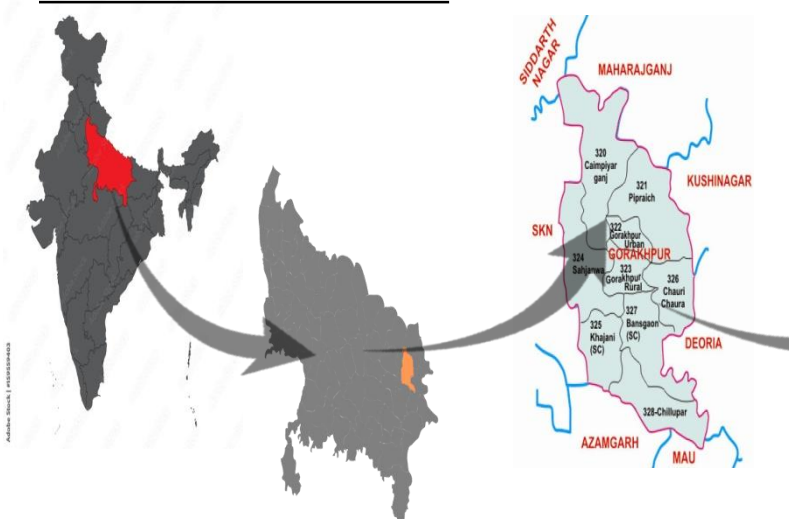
SIDDARTH NAGAR
MAHARAJGANJ
320 Caimpiyar ganj
321 Pipraich
KUSHINAGAR
SKN
322 Gorakhpur Urban
GORAKHPUR
324 Sahjanwa
323 Gorakhpur Rural
326 Chauri Chaura
325 Khajani (SC)
327 Bansgaon (SC)
DEORIA
328-Chillupar
AZAMGARH
MAU
Adobe Stock | #159359402